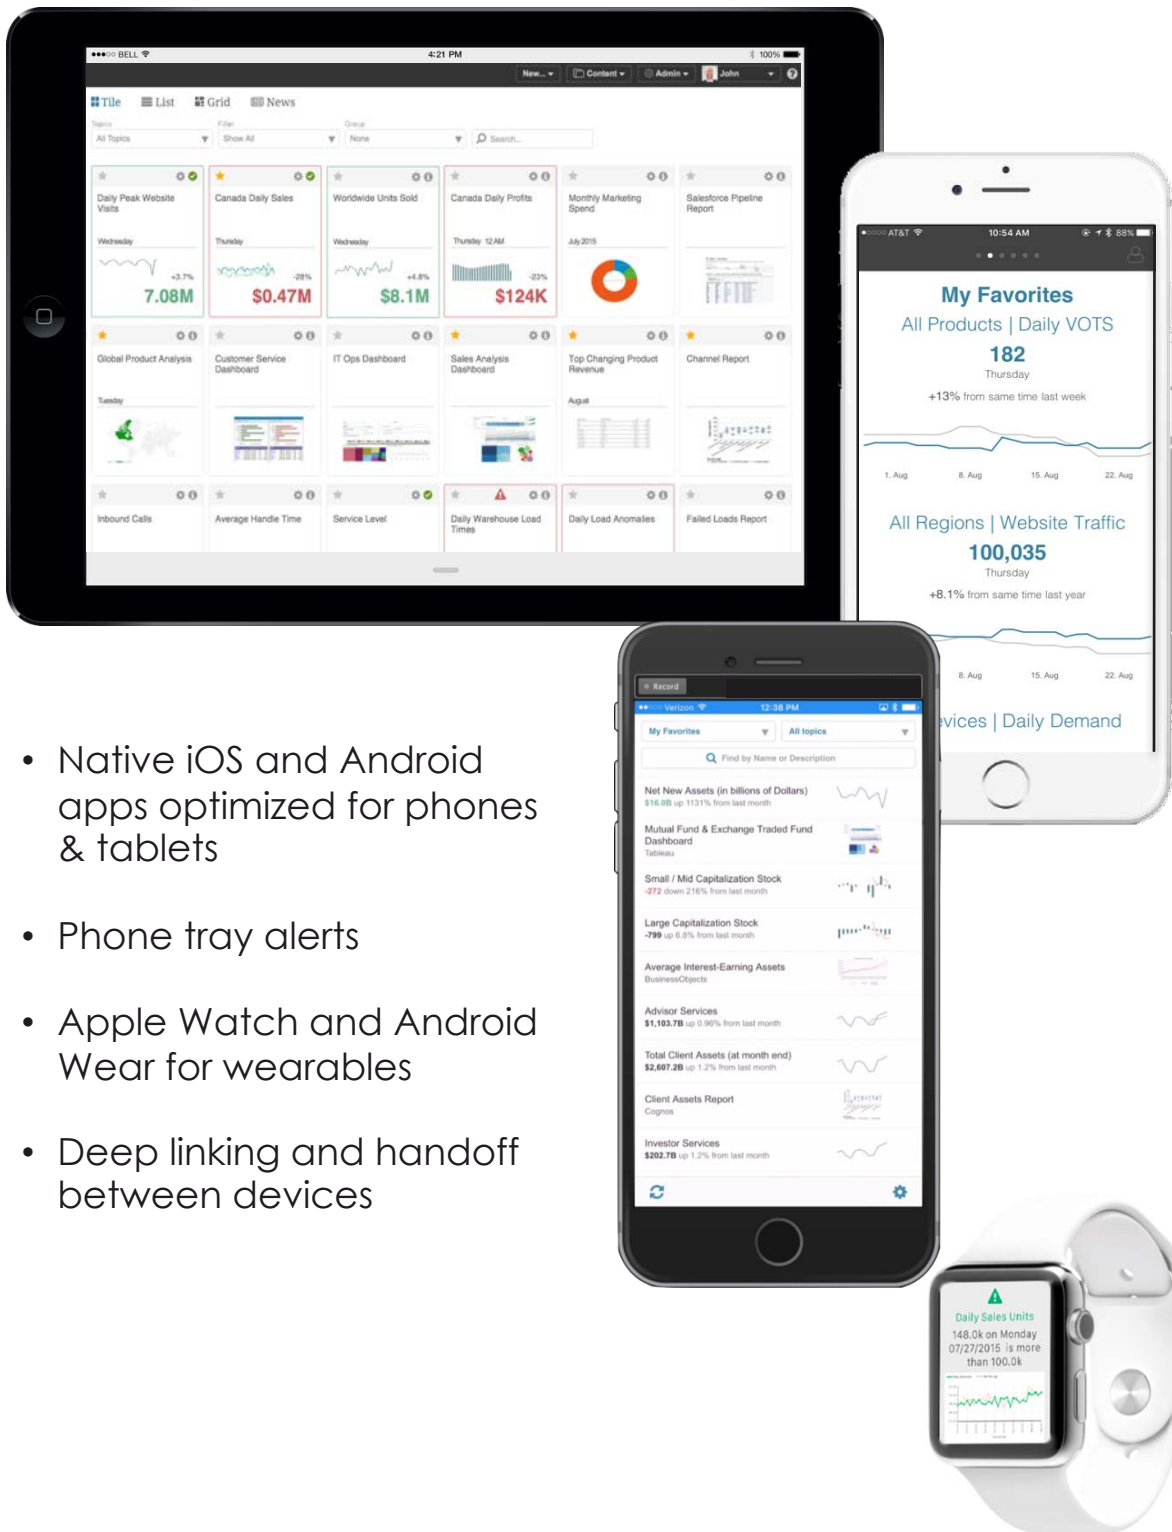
●●●○○ BELL 4:21 PM 100%

New... Content Admin John

Tile List Grid News

Topics All Topics Filter Show All Group None Search...

Daily Peak Website Visits
Wednesday
+3.7%
7.08M

Canada Daily Sales
Thursday
-28%
$0.47M

Worldwide Units Sold
Wednesday
+4.8%
$8.1M

Canada Daily Profits
Thursday 12 AM
-23%
$124K

Monthly Marketing Spend
July 2015

Salesforce Pipeline Report

Global Product Analysis
Tuesday

Customer Service Dashboard

IT Ops Dashboard

Sales Analysis Dashboard

Top Changing Product Revenue
August

Channel Report

Inbound Calls

Average Handle Time

Service Level

Daily Warehouse Load Times

Daily Load Anomalies

Failed Loads Report

●○○○○ AT&T 10:54 AM 88%

My Favorites
All Products | Daily VOTS
182
Thursday
+13% from same time last week
1. Aug 8. Aug 15. Aug 22. Aug

All Regions | Website Traffic
100,035
Thursday
+8.1% from same time last year
8. Aug 15. Aug 22. Aug

vices | Daily Demand

Record
Verizon 12:38 PM
My Favorites All topics
Find by Name or Description

Net New Assets (in billions of Dollars)
$16.0B up 1131% from last month

Mutual Fund & Exchange Traded Fund Dashboard
Tableau

Small / Mid Capitalization Stock
-272 down 216% from last month

Large Capitalization Stock
-799 up 6.8% from last month

Average Interest-Earning Assets
BusinessObjects

Advisor Services
$1,103.7B up 0.96% from last month

Total Client Assets (at month end)
$2,607.2B up 1.2% from last month

Client Assets Report
Cognos

Investor Services
$202.7B up 1.2% from last month

Daily Sales Units
148.0k on Monday 07/27/2015 is more than 100.0k

• Native iOS and Android apps optimized for phones & tablets

• Phone tray alerts

• Apple Watch and Android Wear for wearables

• Deep linking and handoff between devices